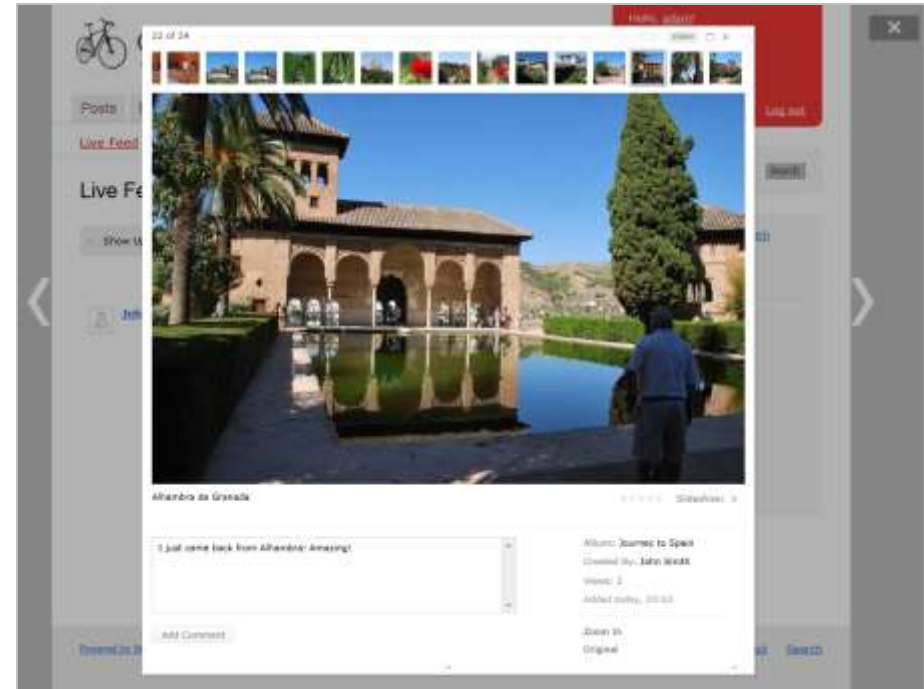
22 of 24

Hello, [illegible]

Posts

Log out

Live Feed

Live Fe

Search

Show

John

Alhambra de Granada

Slideshow

I just came back from Alhambra! Amazing!

Add Comment

Album: Journey to Spain

Created by: John Smith

Views: 1

Added today, 10:53

Zoom in

Original

Powered by

Search